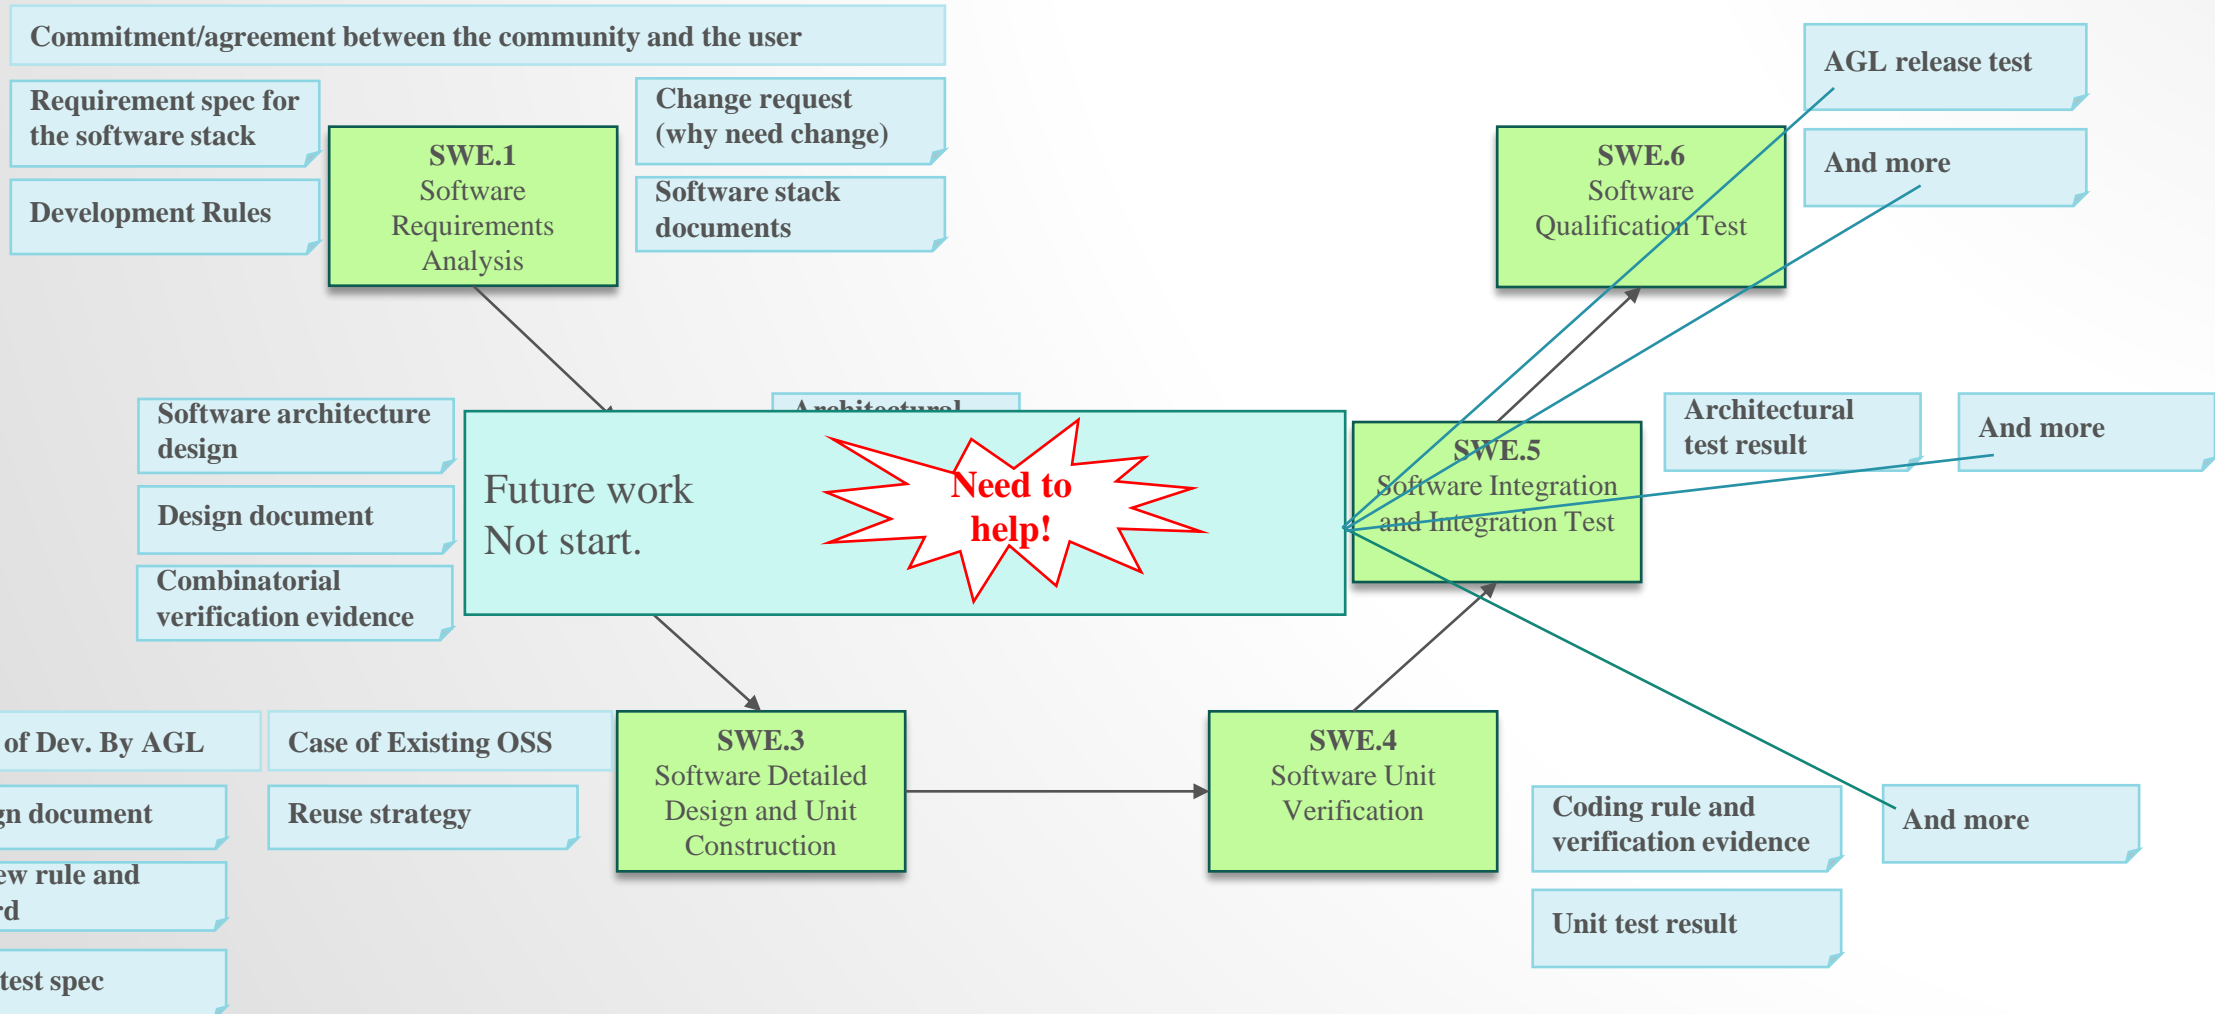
Commitment/agreement between the community and the user

Requirement spec for the software stack

Development Rules

SWE.1
Software Requirements Analysis

Change request (why need change)

Software stack documents

AGL release test

And more

SWE.6
Software Qualification Test

Software architecture design

Design document

Combinatorial verification evidence

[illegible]

Future work
Not start.

Need to help!

SWE.5
Software Integration and Integration Test

Architectural test result

And more

of Dev. By AGL

Case of Existing OSS

gn document

Reuse strategy

ew rule and rd

test spec

SWE.3
Software Detailed Design and Unit Construction

SWE.4
Software Unit Verification

Coding rule and verification evidence

Unit test result

And more